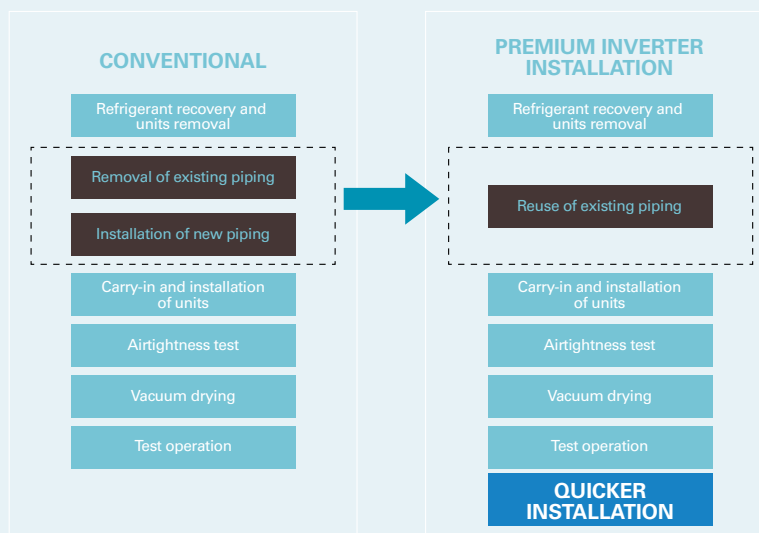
CONVENTIONAL

Refrigerant recovery and units removal

Removal of existing piping

Installation of new piping

Carry-in and installation of units

Airtightness test

Vacuum drying

Test operation

PREMIUM INVERTER INSTALLATION

Refrigerant recovery and units removal

Reuse of existing piping

Carry-in and installation of units

Airtightness test

Vacuum drying

Test operation

QUICKER INSTALLATION